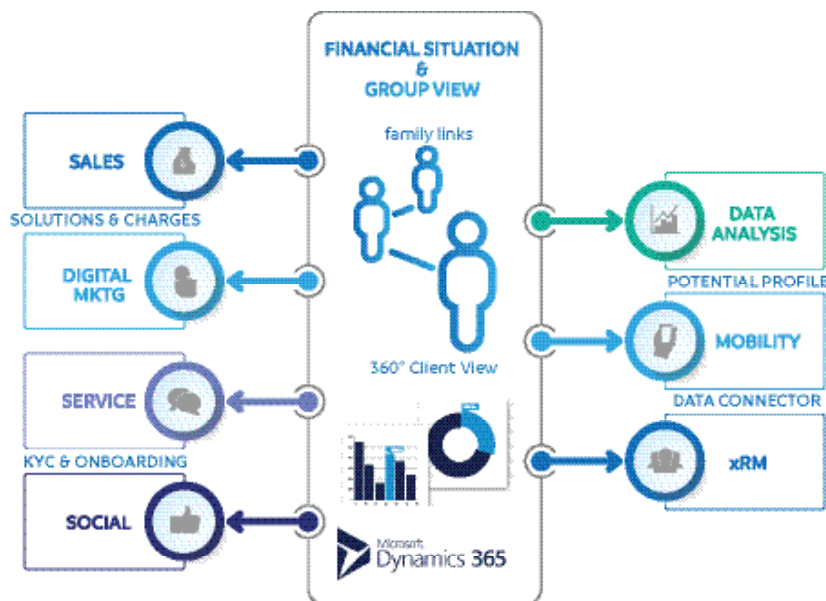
FINANCIAL SITUATION
&
GROUP VIEW

family links

360° Client View

SALES

SOLUTIONS & CHARGES

DIGITAL MKTG

SERVICE

KYC & ONBOARDING

SOCIAL

DATA ANALYSIS

POTENTIAL PROFILE

MOBILITY

DATA CONNECTOR

xRM

Microsoft
Dynamics 365